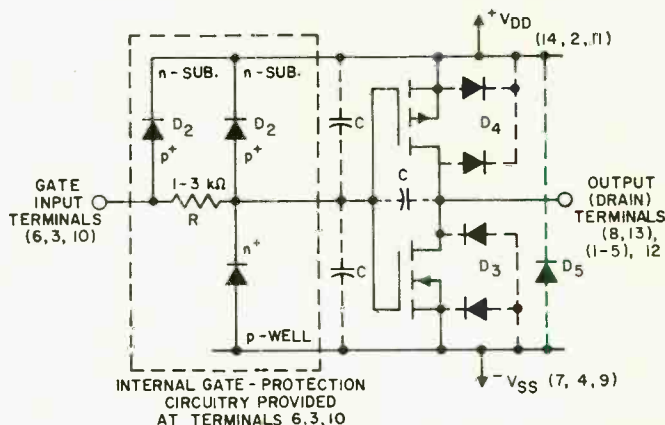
$^{+}V_{DD}$ (14, 2, 11)

n - SUB.

n - SUB.

$D_2$

$D_2$

$p^+$

$p^+$

C

$D_4$

C

GATE INPUT TERMINALS (6, 3, 10)

1 - 3 kΩ

R

OUTPUT (DRAIN) TERMINALS (8, 13), (1-5), 12

$n^+$

C

$D_3$

$D_5$

p - WELL

$^{-}V_{SS}$ (7, 4, 9)

INTERNAL GATE - PROTECTION CIRCUITRY PROVIDED AT TERMINALS 6, 3, 10